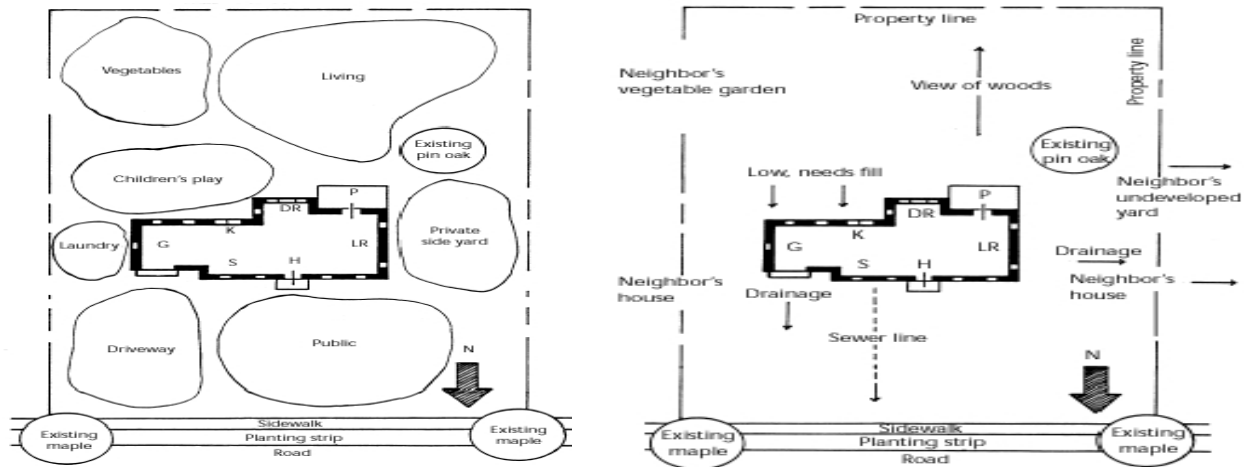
Vegetables

Living

Existing pin oak

Children's play

P

DR

K

Laundry

G

LR

Private side yard

S

H

Driveway

Public

N

Sidewalk

Existing maple

Planting strip

Existing maple

Road

Property line

Neighbor's vegetable garden

View of woods

Property line

Existing pin oak

Low, needs fill

P

DR

Neighbor's undeveloped yard

G

K

LR

Drainage

S

H

Neighbor's house

Neighbor's house

Drainage

Sewer line

N

Sidewalk

Existing maple

Planting strip

Existing maple

Road